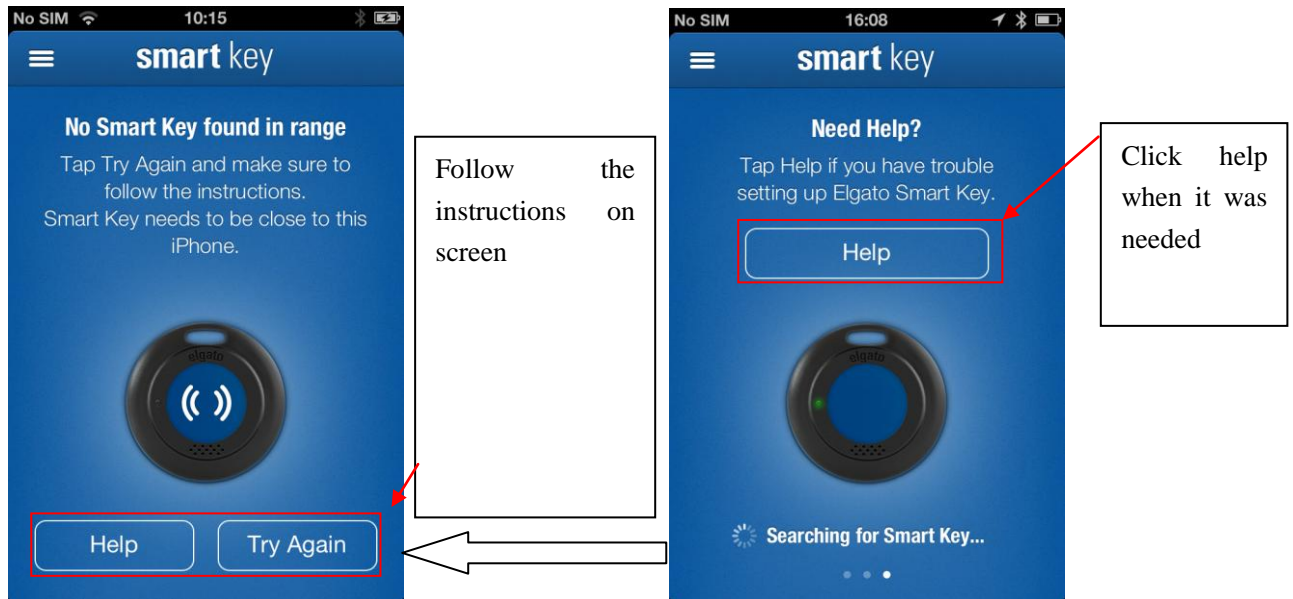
No SIM 10:15

smart key

No Smart Key found in range

Tap Try Again and make sure to follow the instructions. Smart Key needs to be close to this iPhone.

elgato

Help

Try Again

Follow the instructions on screen

No SIM 16:08

smart key

Need Help?

Tap Help if you have trouble setting up Elgato Smart Key.

Help

elgato

Searching for Smart Key...

Click help when it was needed